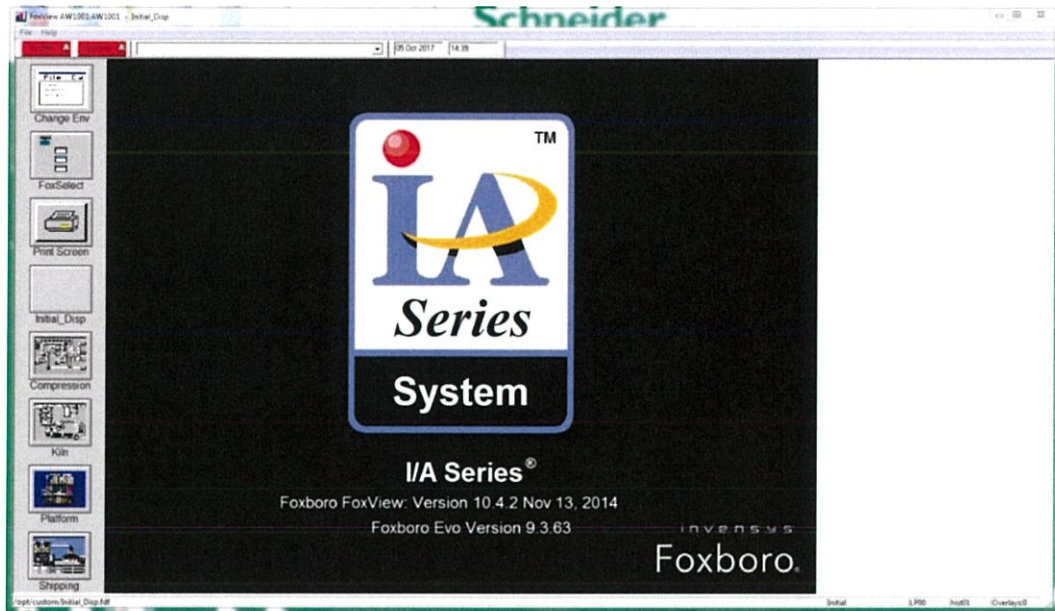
FoxView AW1001:AW1001 - Initial_Disp

Schneider

File Help

05 Oct 2017 14:39

Change Env

FoxSelect

Print Screen

Initial_Disp

Compression

Kiln

Platform

Shipping

TM

IA

Series

System

I/A Series®

Foxboro FoxView: Version 10.4.2 Nov 13, 2014

Foxboro Evo Version 9.3.63

invensys

Foxboro.

/opt/custom/Initial_Disp.fdf

Initial

LP00

hist01

Overlays:0